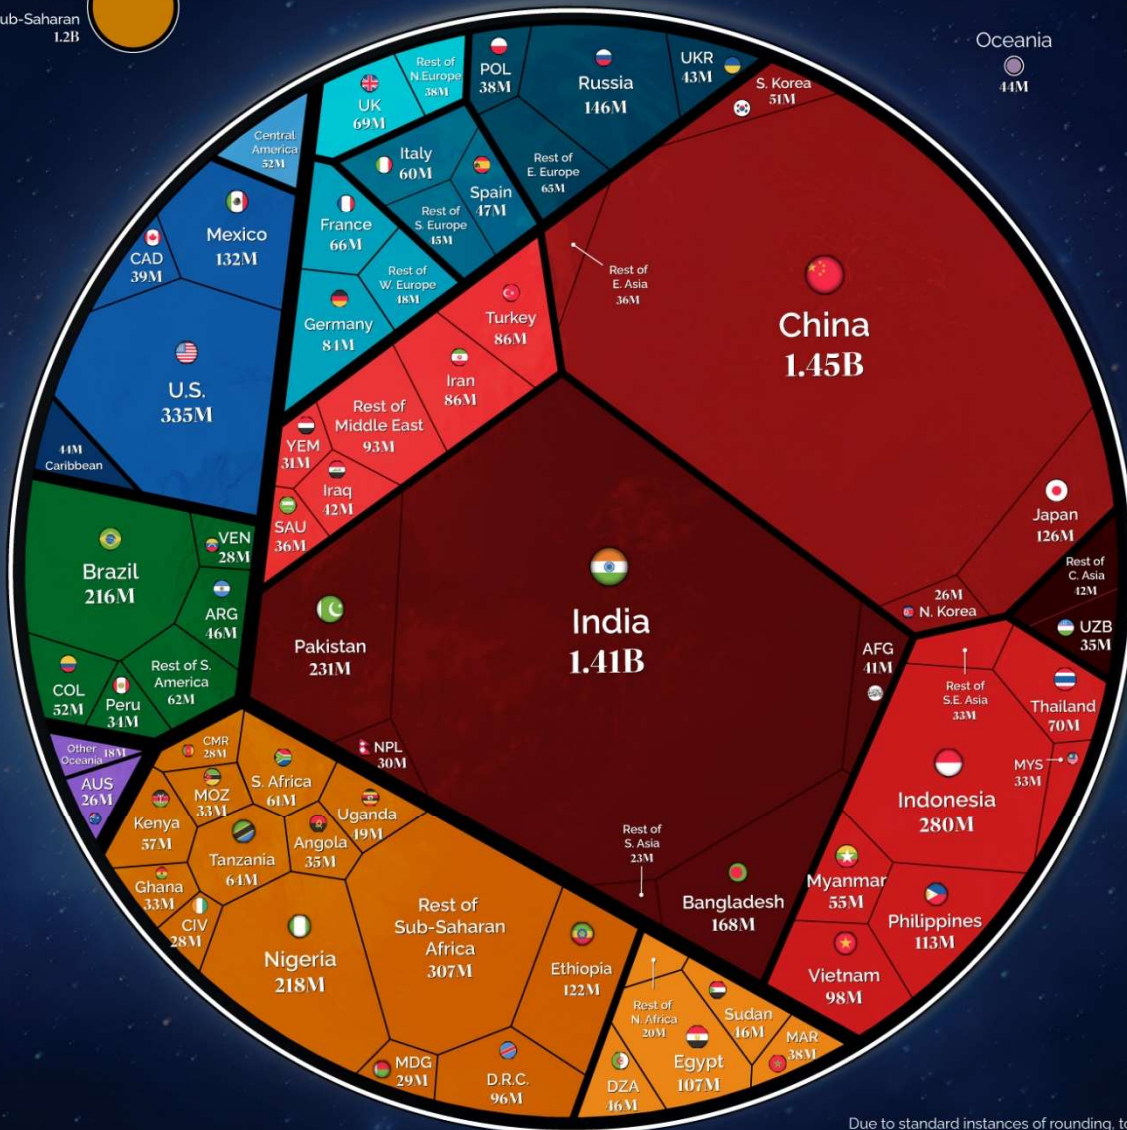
ub-Saharan
1.2B

Oceania
44M

Rest of N.Europe 38M
POL 38M
Russia 146M
UKR 43M
S. Korea 51M
UK 69M
Central America 52M
Italy 60M
Spain 47M
Rest of E. Europe 65M
Mexico 132M
France 66M
Rest of S. Europe 15M
CAD 39M
Rest of W. Europe 18M
Rest of E. Asia 36M
China 1.45B
Germany 84M
Turkey 86M
U.S. 335M
Iran 86M
Rest of Middle East 93M
44M Caribbean
YEM 31M
Iraq 42M
Japan 126M
SAU 36M
Brazil 216M
VEN 28M
ARG 46M
India 1.41B
Rest of C. Asia 42M
26M N. Korea
UZB 35M
Pakistan 231M
Rest of S. America 62M
AFG 41M
COL 52M
Peru 34M
Rest of S.E. Asia 33M
Thailand 70M
Other Oceania 18M
CMR 28M
NPL 30M
AUS 26M
MOZ 33M
S. Africa 61M
MYS 33M
Kenya 57M
Uganda 49M
Indonesia 280M
Angola 35M
Tanzania 64M
Rest of S. Asia 23M
Ghana 33M
Myanmar 55M
Rest of Sub-Saharan Africa 307M
Bangladesh 168M
CIV 28M
Philippines 113M
Nigeria 218M
Ethiopia 122M
Vietnam 98M
Rest of N. Africa 20M
Sudan 46M
MAR 38M
MDG 29M
Egypt 107M
D.R.C. 96M
DZA 46M

Due to standard instances of rounding, t